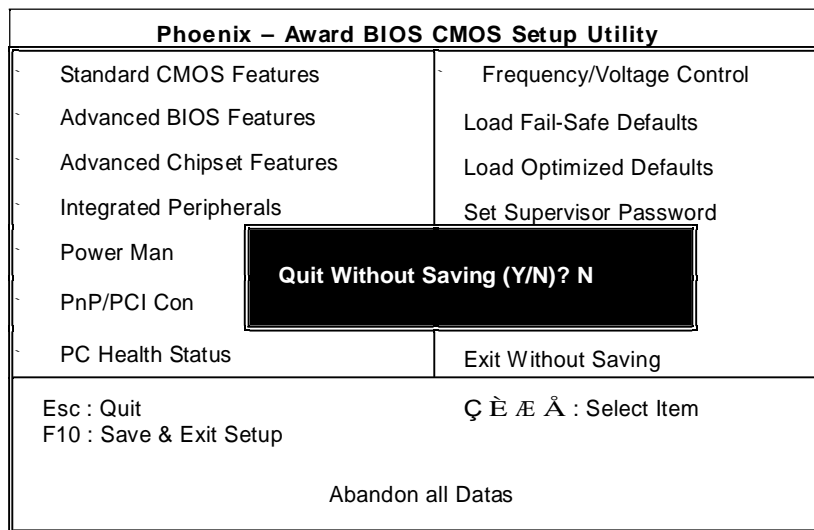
Phoenix – Award BIOS CMOS Setup Utility

` Standard CMOS Features
` Advanced BIOS Features
` Advanced Chipset Features
` Integrated Peripherals
` Power Man
` PnP/PCI Con
` PC Health Status

` Frequency/Voltage Control
Load Fail-Safe Defaults
Load Optimized Defaults
Set Supervisor Password
Exit Without Saving

Quit Without Saving (Y/N)? N

Esc : Quit
F10 : Save & Exit Setup

Ç È Æ Å : Select Item

Abandon all Datas